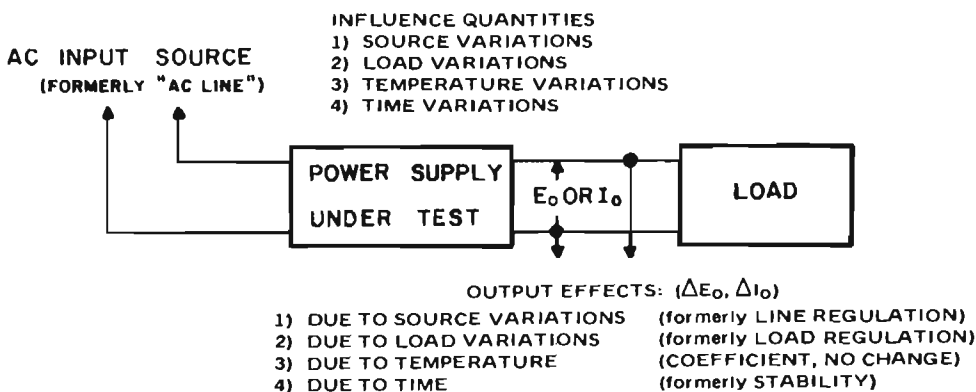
INFLUENCE QUANTITIES
1) SOURCE VARIATIONS
2) LOAD VARIATIONS
3) TEMPERATURE VARIATIONS
4) TIME VARIATIONS

AC INPUT SOURCE
(FORMERLY "AC LINE")

POWER SUPPLY
UNDER TEST

$E_o$ OR $I_o$

LOAD

OUTPUT EFFECTS: ($\Delta E_o$, $\Delta I_o$)
1) DUE TO SOURCE VARIATIONS (formerly LINE REGULATION)
2) DUE TO LOAD VARIATIONS (formerly LOAD REGULATION)
3) DUE TO TEMPERATURE (COEFFICIENT, NO CHANGE)
4) DUE TO TIME (formerly STABILITY)